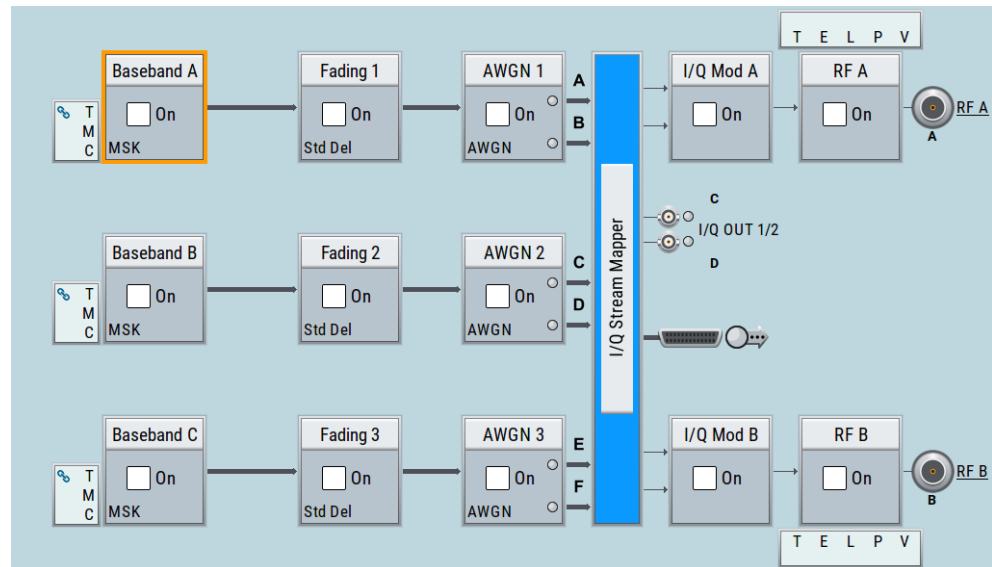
T E L P V

T
M
C

Baseband A
On
MSK

Fading 1
On
Std Del

AWGN 1
On
AWGN

A
B

I/Q Mod A
On

RF A
On

RF A
A

C
I/Q OUT 1/2
D

I/Q Stream Mapper

T
M
C

Baseband B
On
MSK

Fading 2
On
Std Del

AWGN 2
On
AWGN

C
D

T
M
C

Baseband C
On
MSK

Fading 3
On
Std Del

AWGN 3
On
AWGN

E
F

I/Q Mod B
On

RF B
On

RF B
B

T E L P V